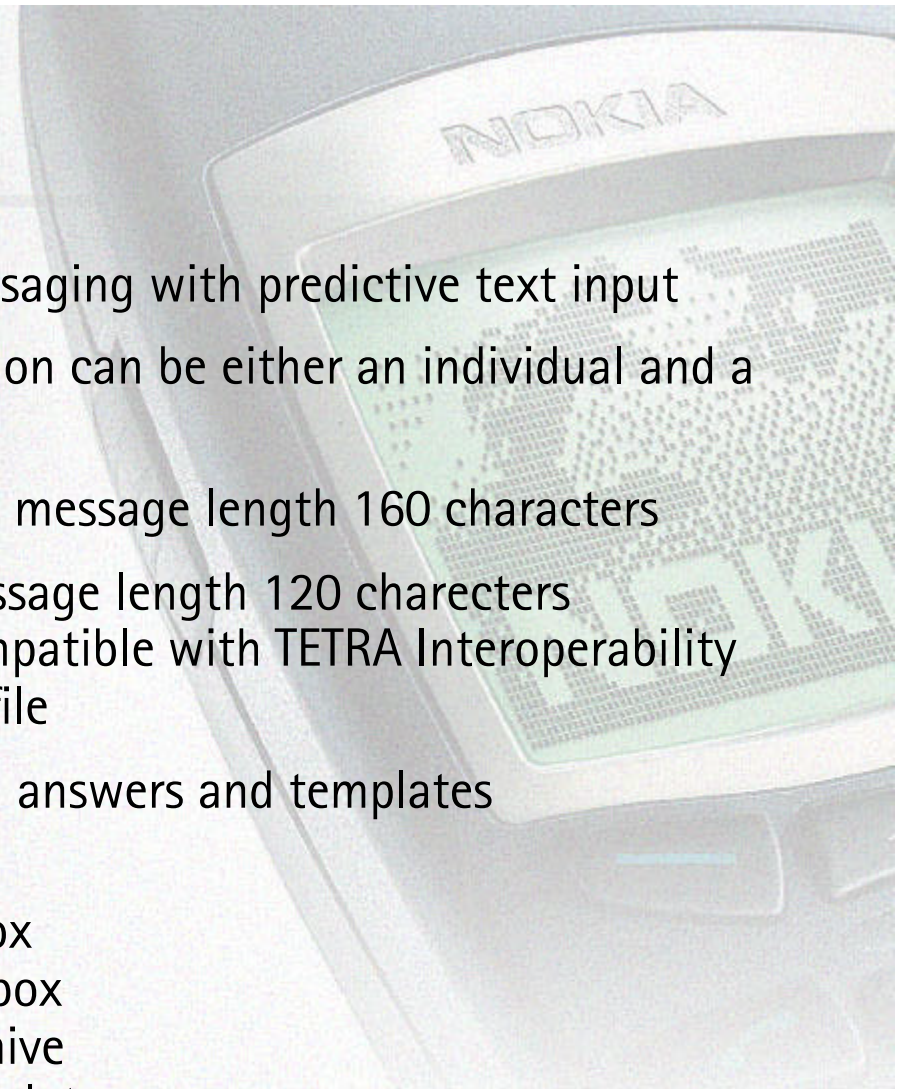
NOKIA

saging with predictive text input

on can be either an individual and a

message length 160 characters

ssage length 120 charecters
npatible with TETRA Interoperability
file

answers and templates

ox
box
hive